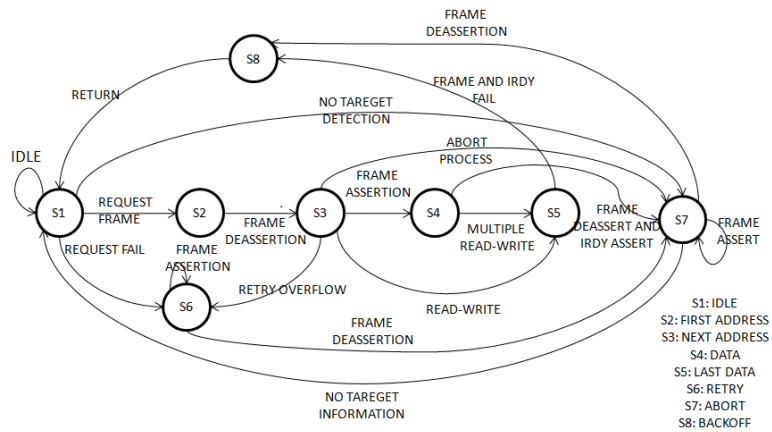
FRAME DEASSERTION

S8

FRAME AND IRDY FAIL

RETURN

NO TAREGET DETECTION

ABORT PROCESS

IDLE

FRAME ASSERTION

S1

REQUEST FRAME

S2

FRAME DEASSERTION

S3

S4

S5

FRAME DEASSERT AND IRDY ASSERT

S7

FRAME ASSERT

REQUEST FAIL

FRAME ASSERTION

MULTIPLE READ-WRITE

RETRY OVERFLOW

S6

READ-WRITE

FRAME DEASSERTION

NO TAREGET INFORMATION

S1: IDLE
S2: FIRST ADDRESS
S3: NEXT ADDRESS
S4: DATA
S5: LAST DATA
S6: RETRY
S7: ABORT
S8: BACKOFF